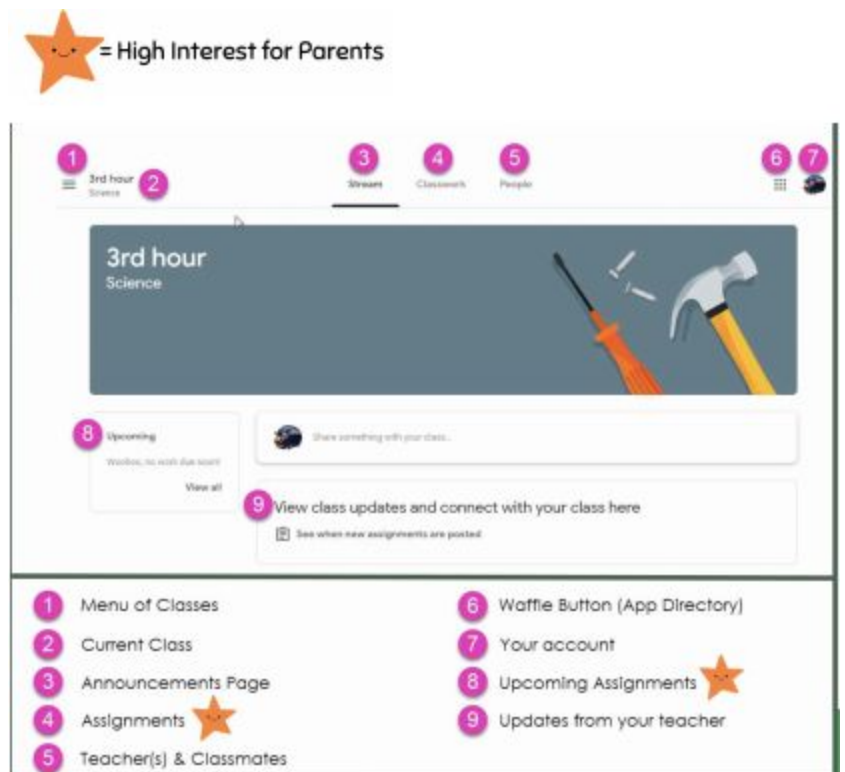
= High Interest for Parents

1 3rd hour Science 2

3 Stream 4 Classwork 5 People

6 7

3rd hour
Science

8 Upcoming
Woohoo, no work due soon!
View all

Share something with your class...

9 View class updates and connect with your class here
See when new assignments are posted

1 Menu of Classes
2 Current Class
3 Announcements Page
4 Assignments
5 Teacher(s) & Classmates

6 Waffle Button (App Directory)
7 Your account
8 Upcoming Assignments
9 Updates from your teacher